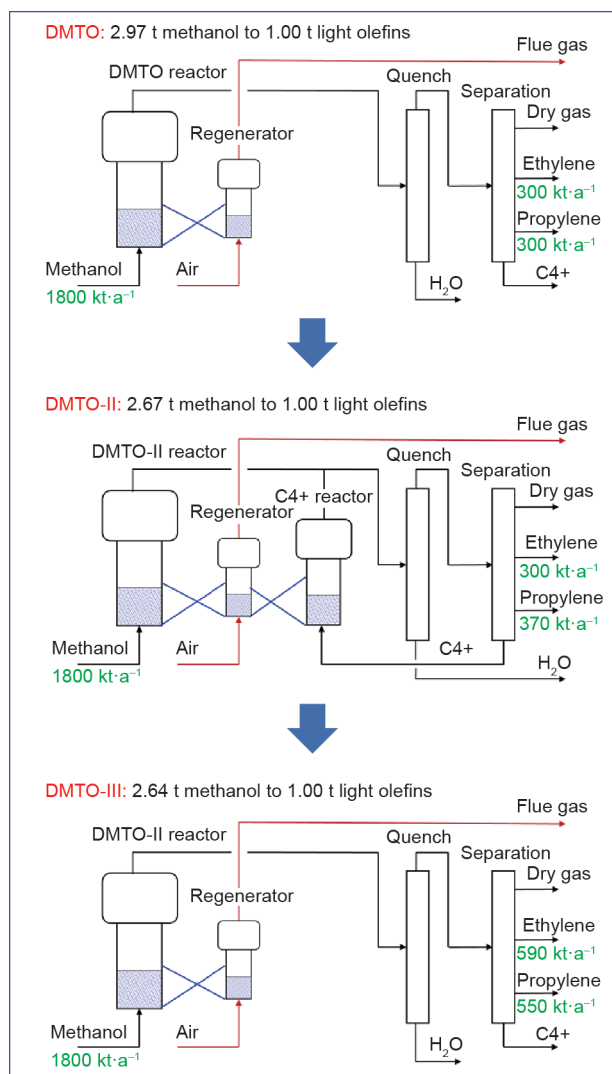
DMTO: 2.97 t methanol to 1.00 t light olefins

Flue gas

DMTO reactor

Quench

Separation

Dry gas

Regenerator

Ethylene

300 kt·a$^{-1}$

Propylene

300 kt·a$^{-1}$

Methanol

Air

C4+

$H_2O$

1800 kt·a$^{-1}$

DMTO-II: 2.67 t methanol to 1.00 t light olefins

Flue gas

DMTO-II reactor

Quench

Separation

C4+ reactor

Dry gas

Regenerator

Ethylene

300 kt·a$^{-1}$

Propylene

370 kt·a$^{-1}$

Methanol

Air

C4+

$H_2O$

1800 kt·a$^{-1}$

DMTO-III: 2.64 t methanol to 1.00 t light olefins

Flue gas

DMTO-II reactor

Quench

Separation

Dry gas

Regenerator

Ethylene

590 kt·a$^{-1}$

Propylene

550 kt·a$^{-1}$

Methanol

Air

C4+

$H_2O$

1800 kt·a$^{-1}$